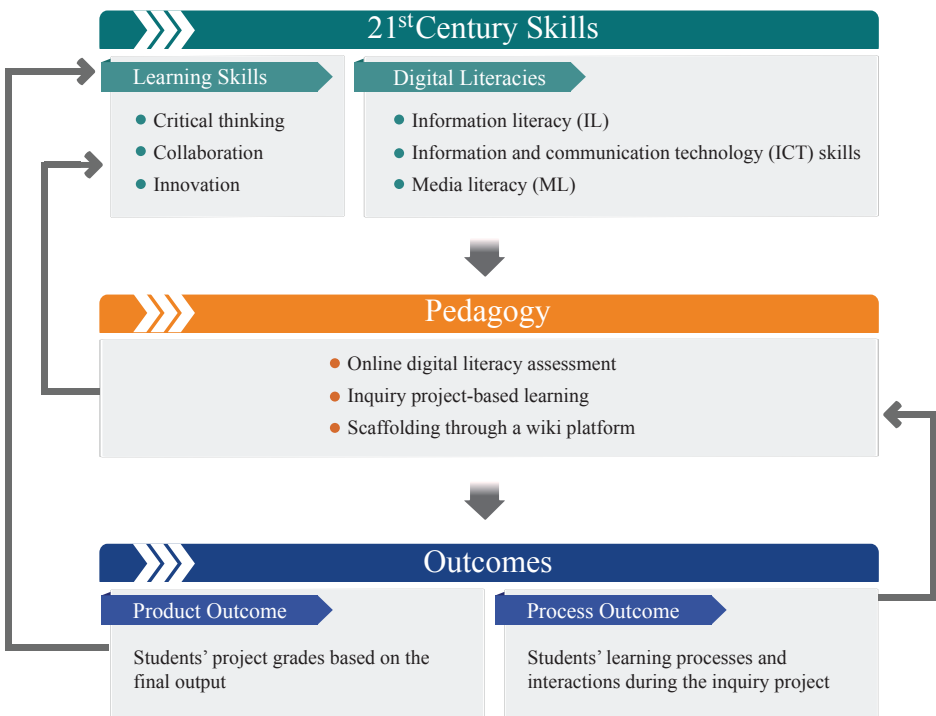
$21^{st}$Century Skills

Learning Skills

- Critical thinking
- Collaboration
- Innovation

Digital Literacies

- Information literacy (IL)
- Information and communication technology (ICT) skills
- Media literacy (ML)

Pedagogy

- Online digital literacy assessment
- Inquiry project-based learning
- Scaffolding through a wiki platform

Outcomes

Product Outcome

Students' project grades based on the final output

Process Outcome

Students' learning processes and interactions during the inquiry project